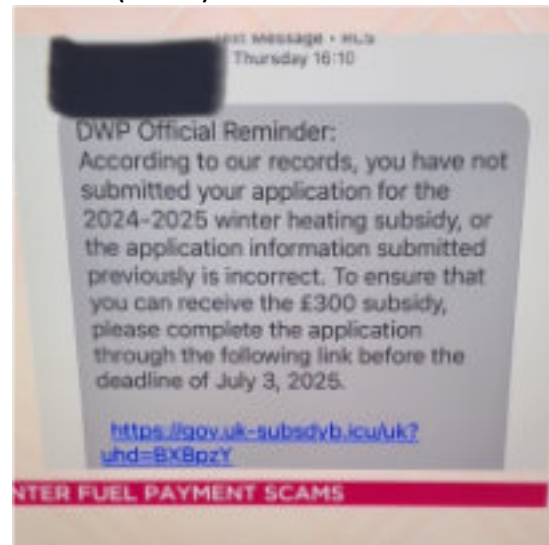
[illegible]xt Message • RCS
Thursday 16:10

DWP Official Reminder:
According to our records, you have not submitted your application for the 2024-2025 winter heating subsidy, or the application information submitted previously is incorrect. To ensure that you can receive the £300 subsidy, please complete the application through the following link before the deadline of July 3, 2025.

https://gov.uk-subsdyb.icu/uk?uhd=BXBpzY

NTER FUEL PAYMENT SCAMS